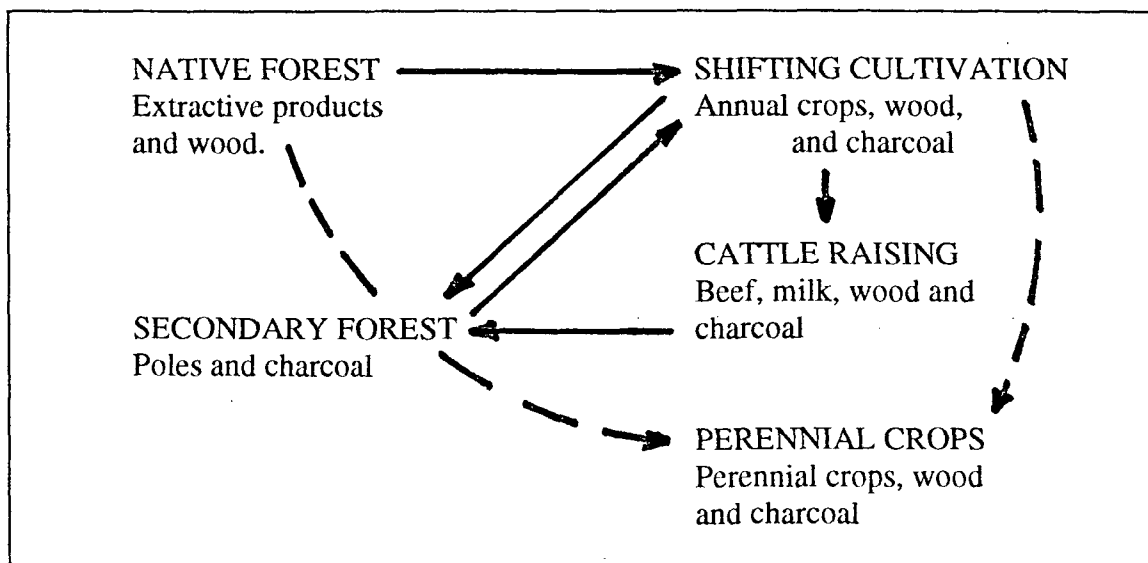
NATIVE FOREST
Extractive products and wood.

SHIFTING CULTIVATION
Annual crops, wood, and charcoal

CATTLE RAISING
Beef, milk, wood and charcoal

SECONDARY FOREST
Poles and charcoal

PERENNIAL CROPS
Perennial crops, wood and charcoal